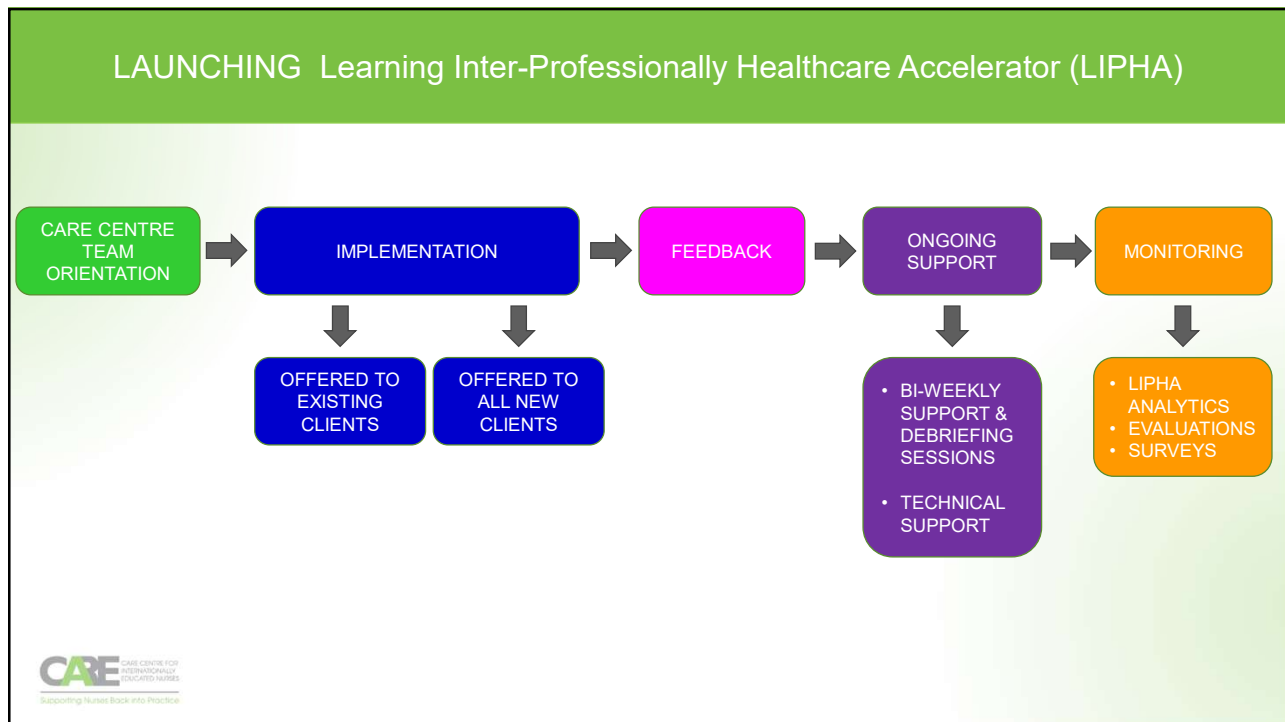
LAUNCHING Learning Inter-Professionally Healthcare Accelerator (LIPHA)

CARE CENTRE TEAM ORIENTATION

IMPLEMENTATION

FEEDBACK

ONGOING SUPPORT

MONITORING

OFFERED TO EXISTING CLIENTS

OFFERED TO ALL NEW CLIENTS

• BI-WEEKLY SUPPORT & DEBRIEFING SESSIONS
• TECHNICAL SUPPORT

• LIPHA ANALYTICS
• EVALUATIONS
• SURVEYS

CARE CARE CENTRE FOR INTERNATIONALLY EDUCATED NURSES
Supporting Nurses Back into Practice